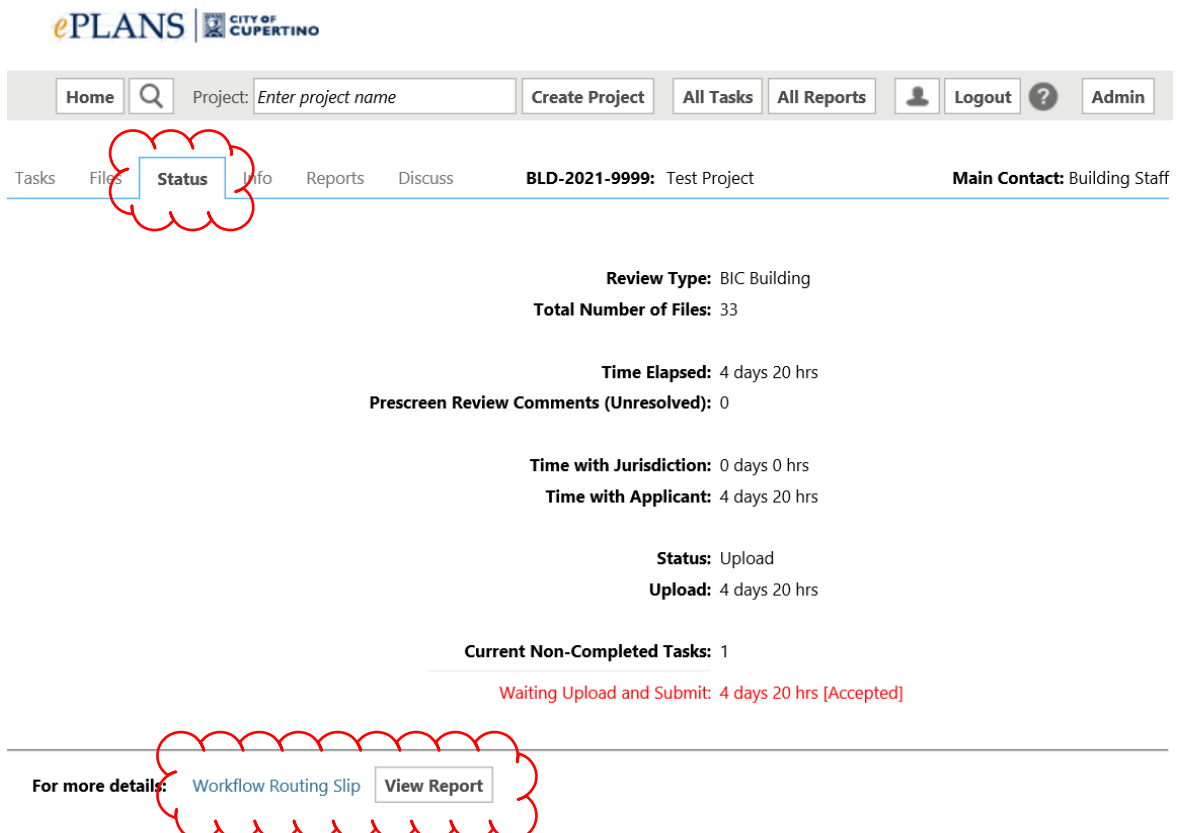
ePLANS | CITY OF CUPERTINO

Home | Project: Enter project name | Create Project | All Tasks | All Reports | Logout | Admin

Tasks Files Status Info Reports Discuss BLD-2021-9999: Test Project Main Contact: Building Staff

Review Type: BIC Building
Total Number of Files: 33

Time Elapsed: 4 days 20 hrs
Prescreen Review Comments (Unresolved): 0

Time with Jurisdiction: 0 days 0 hrs
Time with Applicant: 4 days 20 hrs

Status: Upload
Upload: 4 days 20 hrs

Current Non-Completed Tasks: 1
Waiting Upload and Submit: 4 days 20 hrs [Accepted]

For more details: Workflow Routing Slip View Report